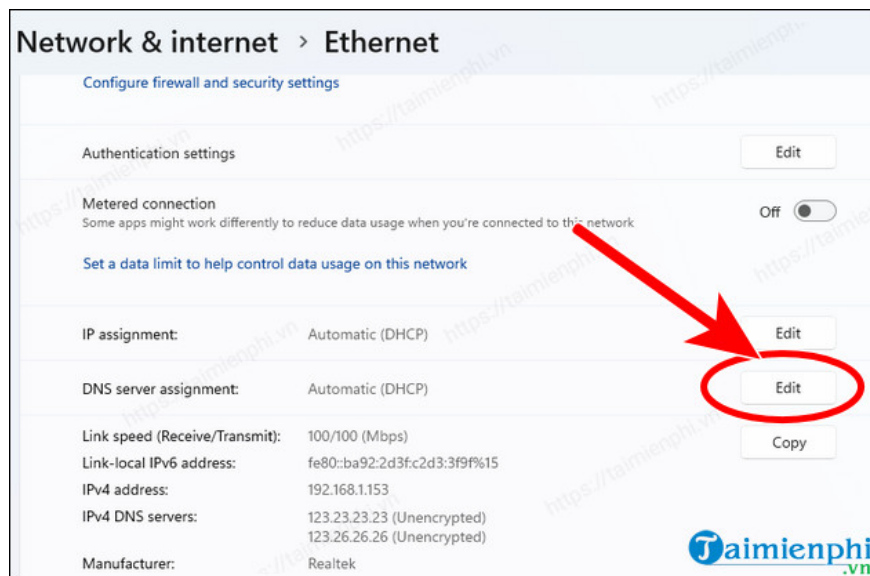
Network & internet > Ethernet

Configure firewall and security settings

Authentication settings
Edit

Metered connection
Some apps might work differently to reduce data usage when you're connected to this network
Off

Set a data limit to help control data usage on this network

IP assignment: Automatic (DHCP)
Edit

DNS server assignment: Automatic (DHCP)
Edit

Link speed (Receive/Transmit): 100/100 (Mbps)
Copy
Link-local IPv6 address: fe80::ba92:2d3f:c2d3:3f9f%15
IPv4 address: 192.168.1.153
IPv4 DNS servers: 123.23.23.23 (Unencrypted)
123.26.26.26 (Unencrypted)
Manufacturer: Realtek

https://taimienphi.vn
Taimienphi.vn